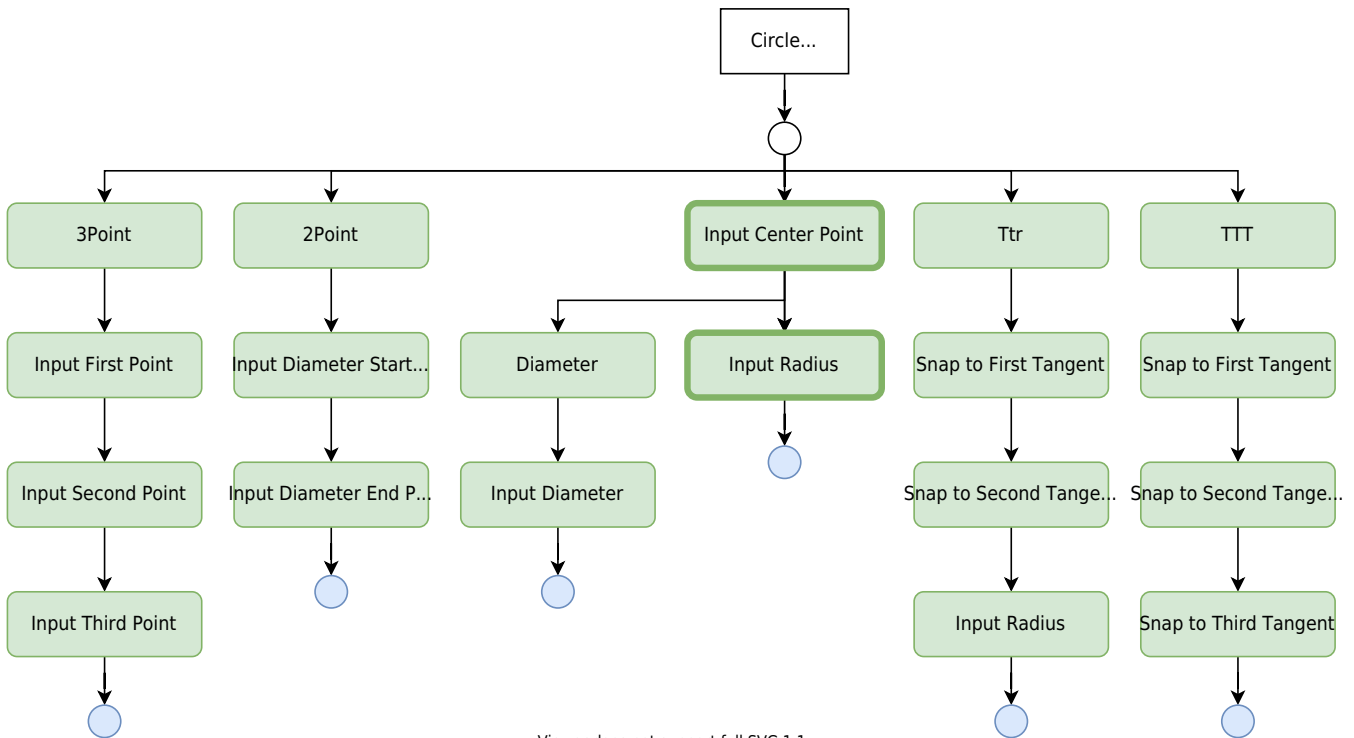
Circle...

3Point

2Point

Input Center Point

Ttr

TTT

Input First Point

Input Diameter Start...

Diameter

Input Radius

Snap to First Tangent

Snap to First Tangent

Input Second Point

Input Diameter End P...

Input Diameter

Snap to Second Tange...

Snap to Second Tange...

Input Third Point

Input Radius

Snap to Third Tangent

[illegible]